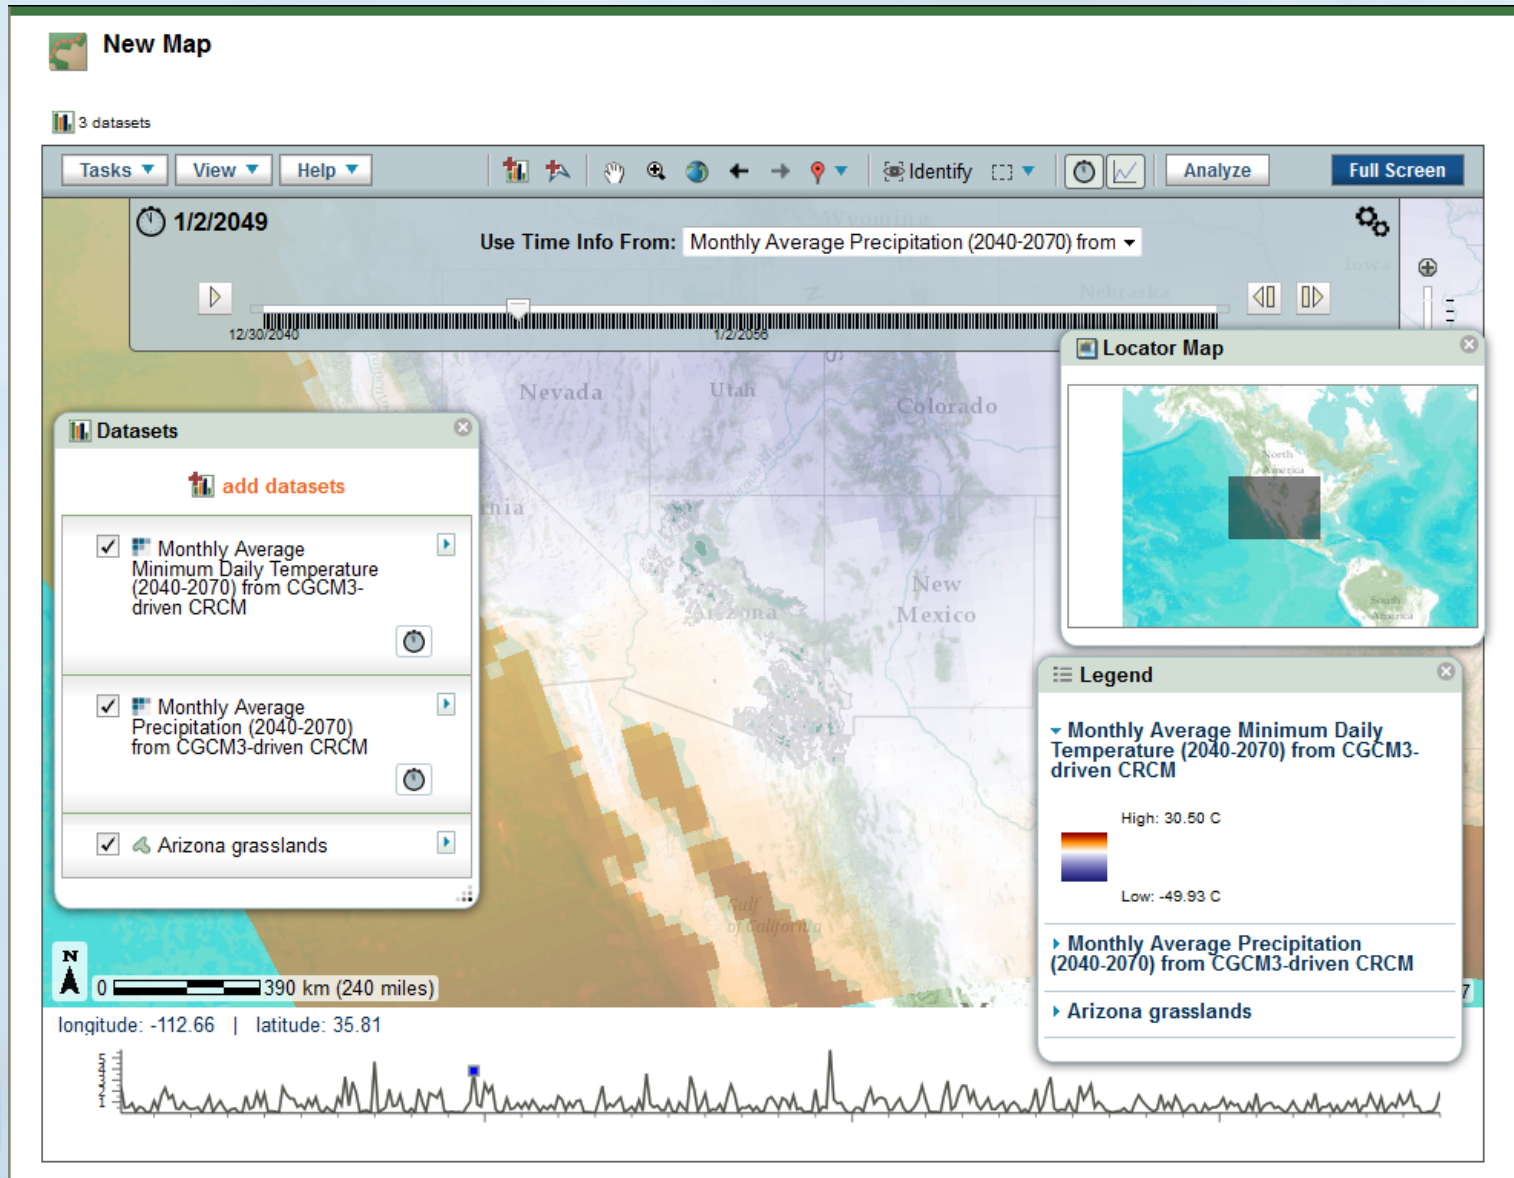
New Map

3 datasets

Tasks ▼ View ▼ Help ▼ Identify Analyze Full Screen

1/2/2049

Use Time Info From: Monthly Average Precipitation (2040-2070) from

12/30/2040 1/2/2056

Wyoming Iowa Nebraska Nevada Utah Colorado New Mexico Arizona

Locator Map

North America South America

Datasets

add datasets

Monthly Average Minimum Daily Temperature (2040-2070) from CGCM3-driven CRCM

Monthly Average Precipitation (2040-2070) from CGCM3-driven CRCM

Arizona grasslands

Legend

Monthly Average Minimum Daily Temperature (2040-2070) from CGCM3-driven CRCM

High: 30.50 C

Low: -49.93 C

Monthly Average Precipitation (2040-2070) from CGCM3-driven CRCM

Arizona grasslands

Gulf of California

N

0 390 km (240 miles)

longitude: -112.66 | latitude: 35.81